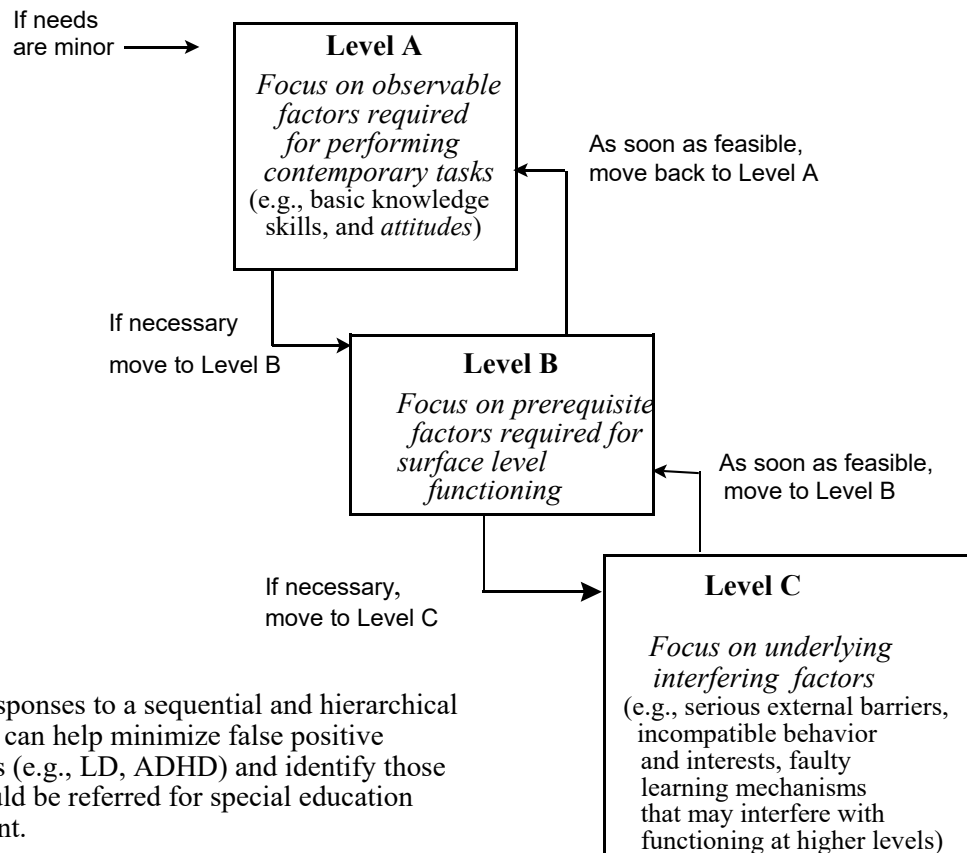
If needs are minor

Level A
Focus on observable factors required for performing contemporary tasks (e.g., basic knowledge skills, and attitudes)

As soon as feasible, move back to Level A

If necessary move to Level B

Level B
Focus on prerequisite factors required for surface level functioning

As soon as feasible, move to Level B

If necessary, move to Level C

Level C
Focus on underlying interfering factors (e.g., serious external barriers, incompatible behavior and interests, faulty learning mechanisms that may interfere with functioning at higher levels)

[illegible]sponses to a sequential and hierarchical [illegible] can help minimize false positive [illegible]s (e.g., LD, ADHD) and identify those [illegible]ld be referred for special education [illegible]nt.